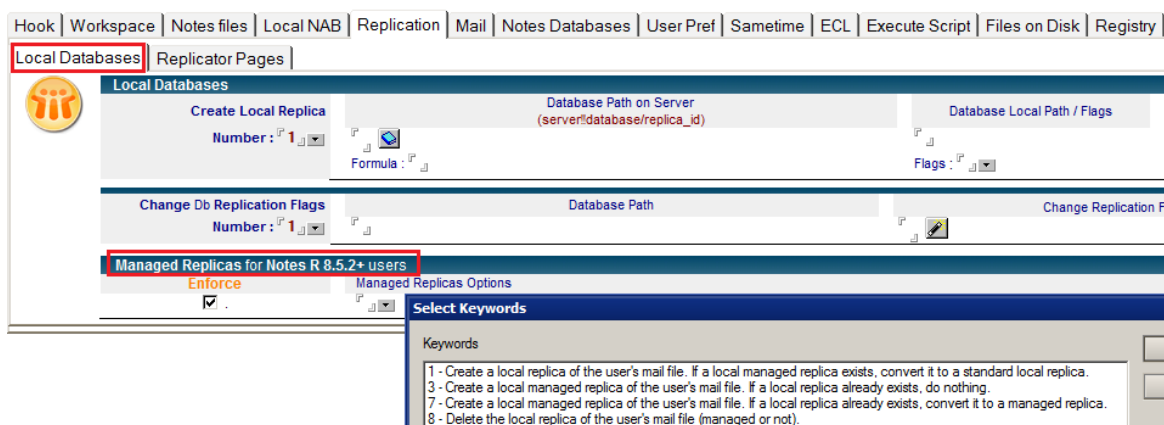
Hook | Workspace | Notes files | Local NAB | Replication | Mail | Notes Databases | User Pref | Sametime | ECL | Execute Script | Files on Disk | Registry

Local Databases | Replicator Pages

Local Databases

Create Local Replica

Number : 1

Database Path on Server
(server!!database/replica_id)

Formula :

Database Local Path / Flags

Flags :

Change Db Replication Flags

Number : 1

Database Path

Change Replication F

Managed Replicas for Notes R 8.5.2+ users

Enforce

Managed Replicas Options

Select Keywords

Keywords

1 - Create a local replica of the user's mail file. If a local managed replica exists, convert it to a standard local replica.
3 - Create a local managed replica of the user's mail file. If a local replica already exists, do nothing.
7 - Create a local managed replica of the user's mail file. If a local replica already exists, convert it to a managed replica.
8 - Delete the local replica of the user's mail file (managed or not).